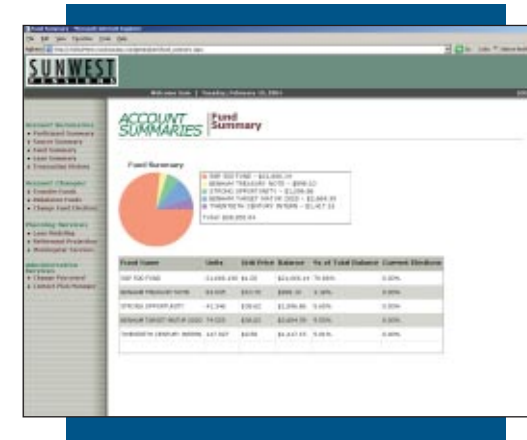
Fund Summary - Microsoft Internet Explorer

File Edit View Favorites Tools Help

SUNWEST

Welcome Sam | Tuesday, February 19, 2002

ACCOUNT SUMMARIES | Fund Summary

Account Summaries
Participant Summary
Source Summary
Fund Summary
Loan Summary
Transaction History

Account Changes
Transfer Funds
Rebalance Funds
Change Fund Elections

Planning Services
Loan Modeling
Retirement Projection
Morningstar Services

Administrative Services
Change Password
Contact Plan Manager

Fund Summary

S&P 500 FUND - $23,000.14
BENHAM TREASURY NOTE - $888.12
STRONG OPPORTUNITY - $1,256.86
BENHAM TARGET MAT SR 2020 - $2,464.35
TWENTIETH CENTURY INTERN - $1,417.33
TOTAL $29,055.84

| Fund Name | Units | Unit Price | Balance | % of Total Balance | Current Elections |
|---|---|---|---|---|---|
| S&P 500 FUND | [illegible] | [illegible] | $23,000.14 | 79.06% | 0.00% |
| BENHAM TREASURY NOTE | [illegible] | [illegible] | $888.12 | 3.36% | 0.00% |
| STRONG OPPORTUNITY | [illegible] | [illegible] | $1,256.86 | 5.06% | 0.00% |
| BENHAM TARGET MAT SR 2020 | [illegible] | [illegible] | $2,464.35 | 9.55% | 0.00% |
| TWENTIETH CENTURY INTERN | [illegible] | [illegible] | $1,417.33 | 5.06% | 0.00% |